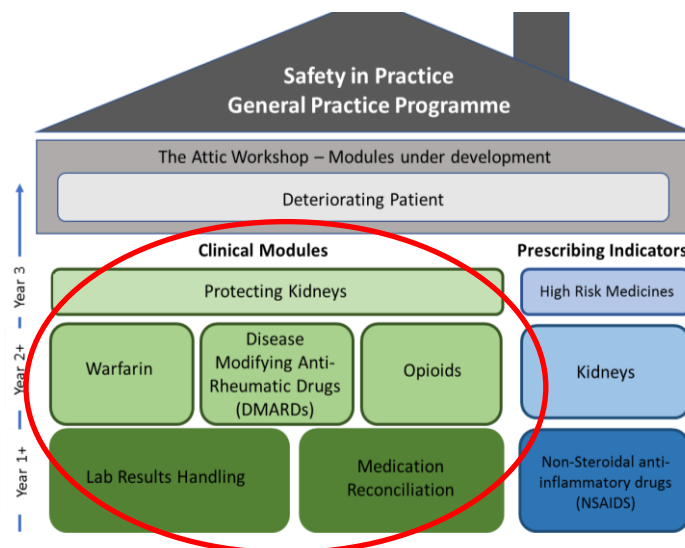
Safety in Practice
General Practice Programme

The Attic Workshop – Modules under development

Deteriorating Patient

Clinical Modules

Prescribing Indicators

Year 3

Protecting Kidneys

High Risk Medicines

Year 2+

Warfarin

Disease Modifying Anti-Rheumatic Drugs (DMARDs)

Opioids

Kidneys

Year 1+

Lab Results Handling

Medication Reconciliation

Non-Steroidal anti-inflammatory drugs (NSAIDS)